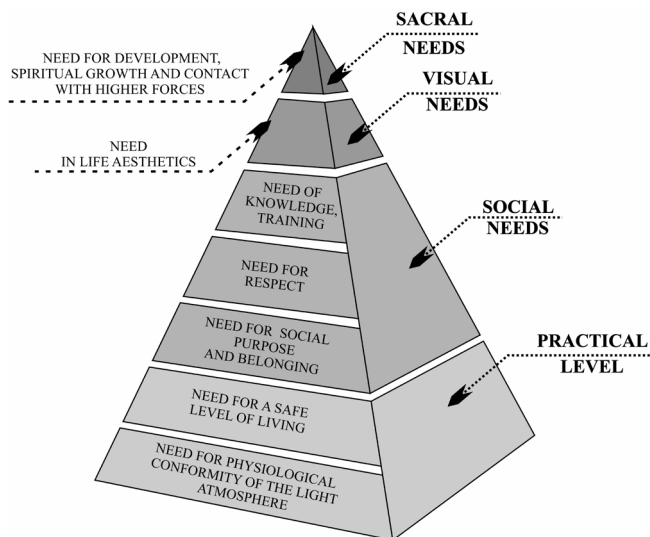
SACRAL NEEDS

NEED FOR DEVELOPMENT, SPIRITUAL GROWTH AND CONTACT WITH HIGHER FORCES

VISUAL NEEDS

NEED IN LIFE AESTHETICS

NEED OF KNOWLEDGE, TRAINING

SOCIAL NEEDS

NEED FOR RESPECT

NEED FOR SOCIAL PURPOSE AND BELONGING

PRACTICAL LEVEL

NEED FOR A SAFE LEVEL OF LIVING

NEED FOR PHYSIOLOGICAL CONFORMITY OF THE LIGHT ATMOSPHERE